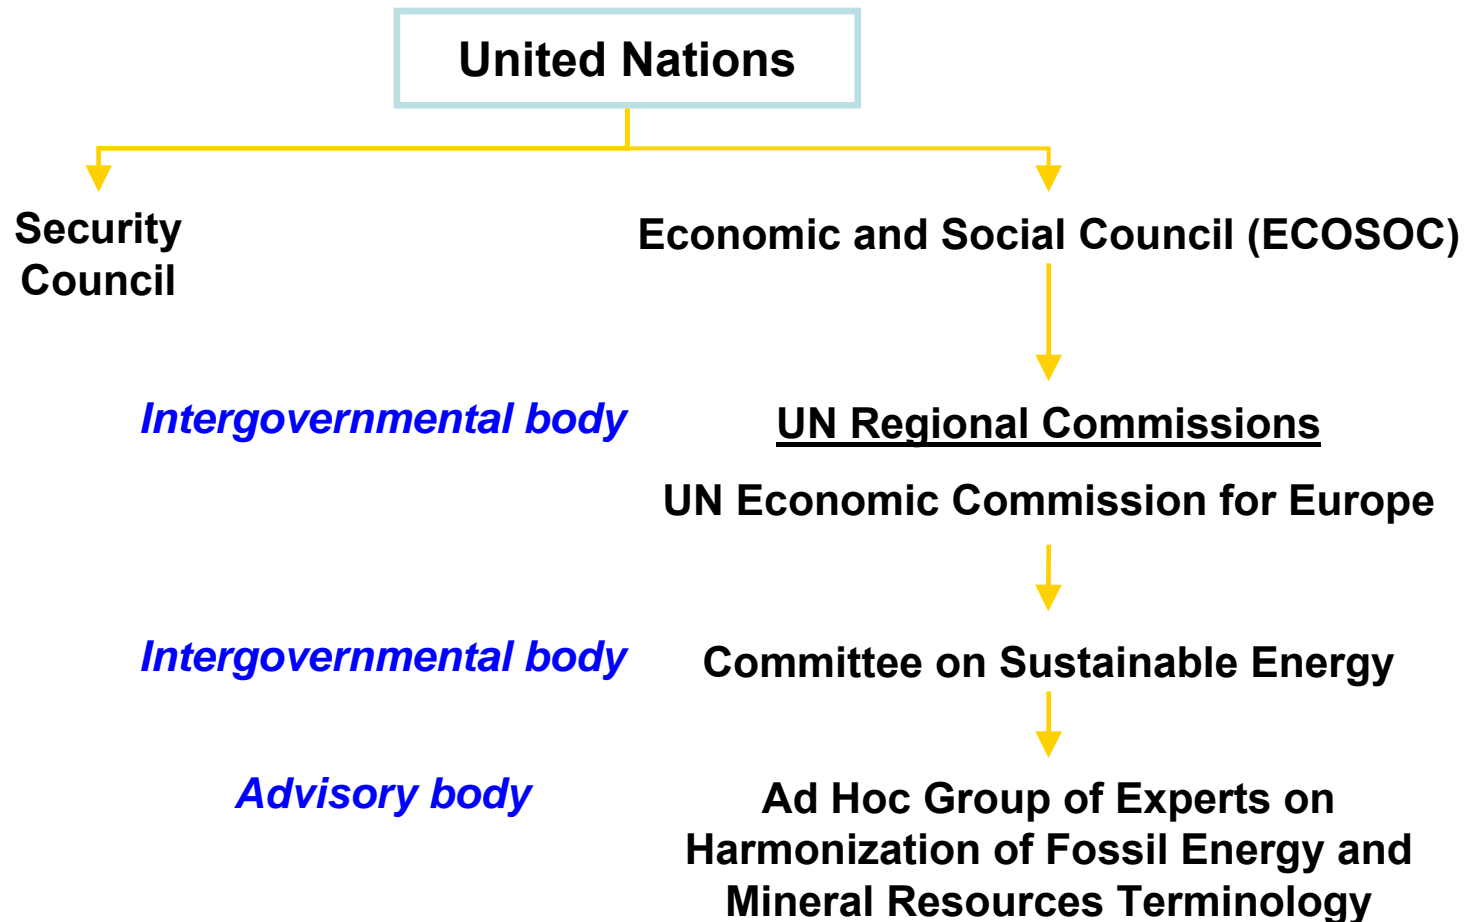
United Nations

Security Council

Economic and Social Council (ECOSOC)

Intergovernmental body

UN Regional Commissions

UN Economic Commission for Europe

Intergovernmental body

Committee on Sustainable Energy

Advisory body

Ad Hoc Group of Experts on Harmonization of Fossil Energy and Mineral Resources Terminology